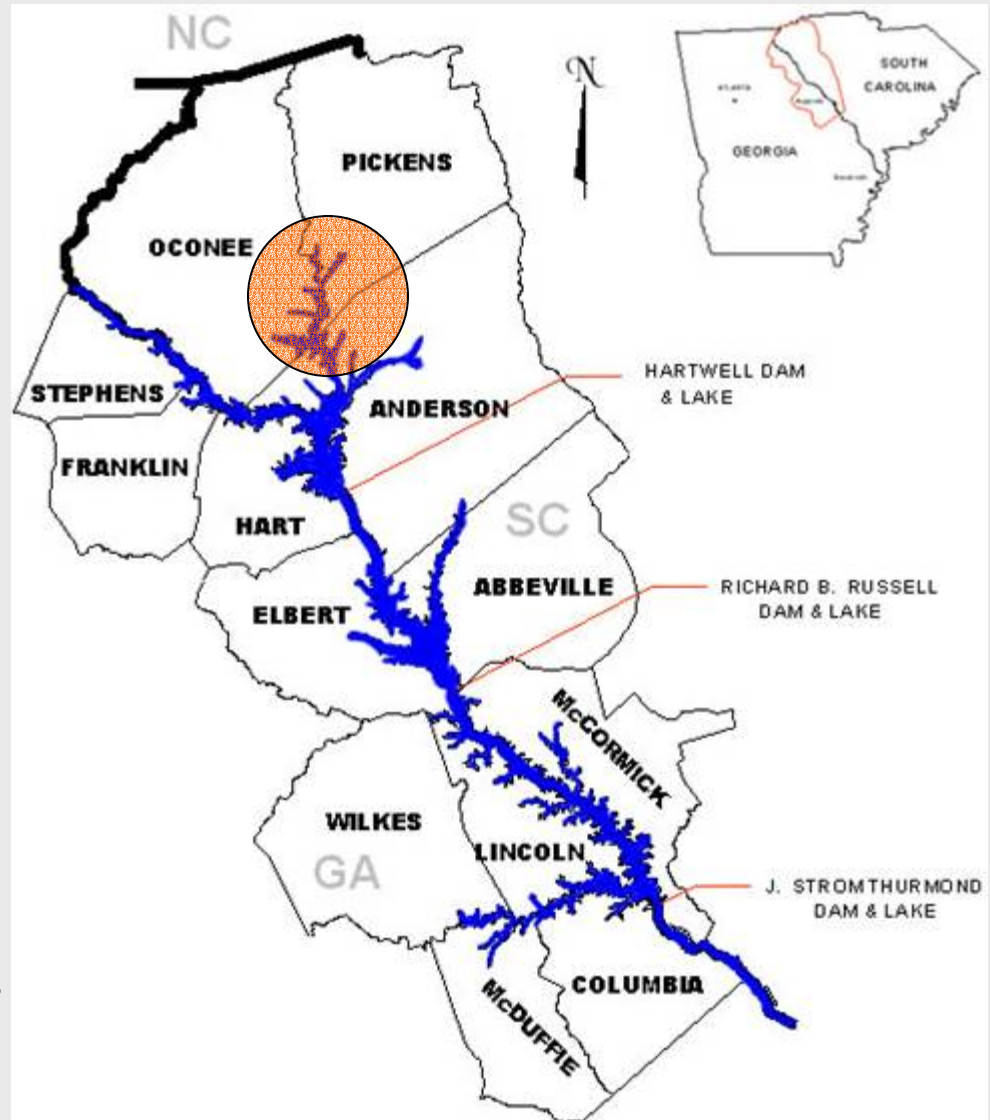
NC

N

SOUTH CAROLINA

GEORGIA

PICKENS

OCONEE

STEPHENS

ANDERSON

HARTWELL DAM & LAKE

FRANKLIN

HART

SC

ABBEVILLE

RICHARD B. RUSSELL DAM & LAKE

ELBERT

McCORMICK

WILKES

GA

LINCOLN

J. STROMTHURMOND DAM & LAKE

COLUMBIA

McDUFFIE